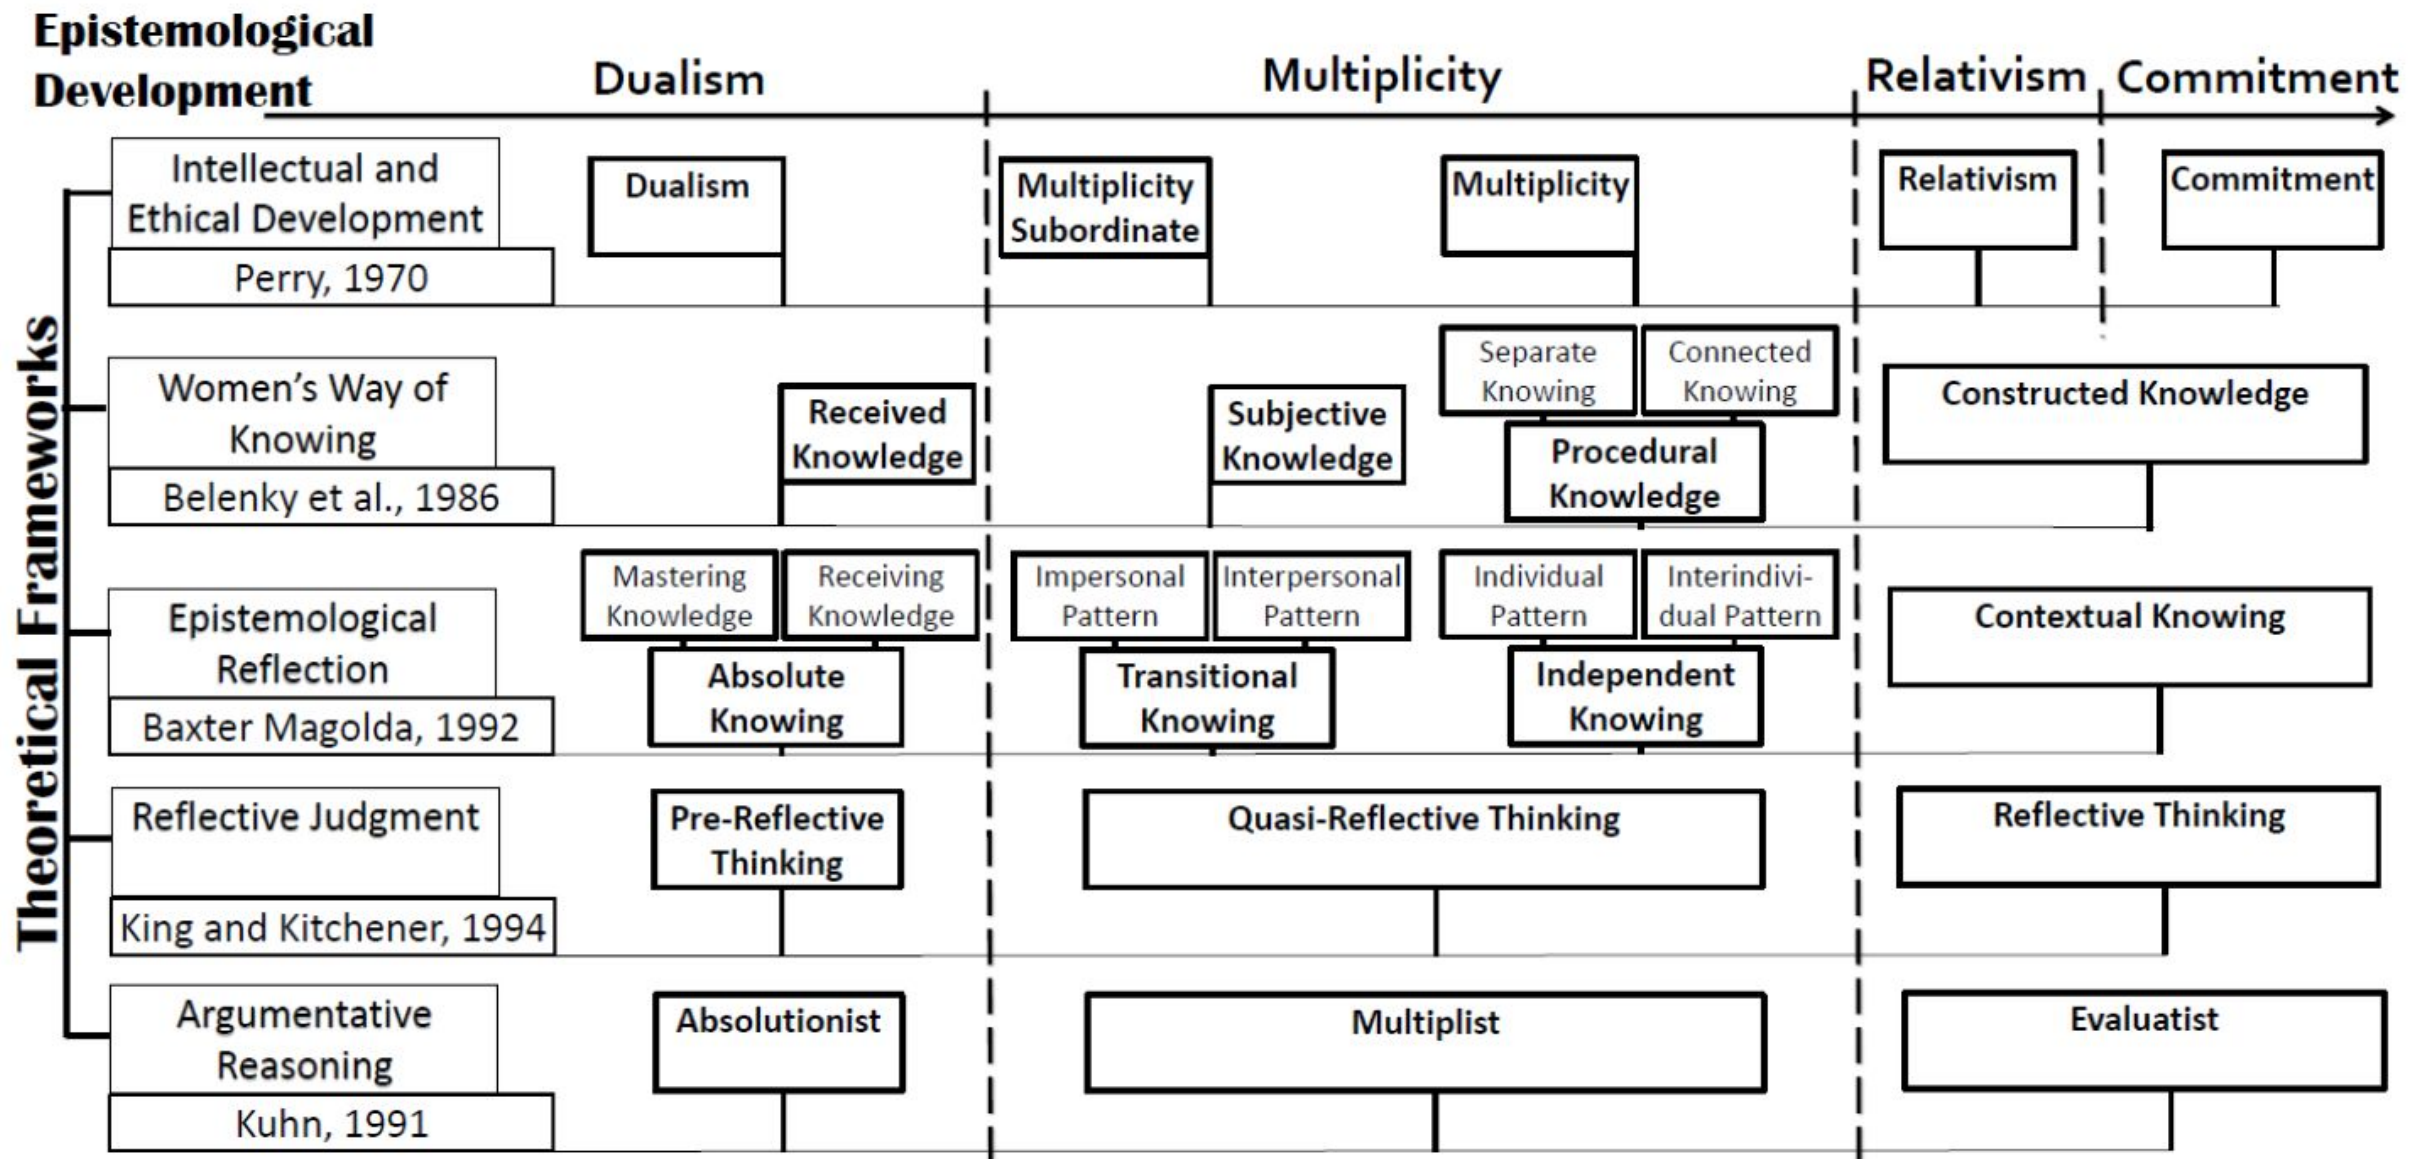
Epistemological Development

Dualism

Multiplicity

Relativism

Commitment

Theoretical Frameworks

Intellectual and Ethical Development

Perry, 1970

Dualism

Multiplicity Subordinate

Multiplicity

Relativism

Commitment

Women's Way of Knowing

Belenky et al., 1986

Received Knowledge

Subjective Knowledge

Separate Knowing

Connected Knowing

Procedural Knowledge

Constructed Knowledge

Epistemological Reflection

Baxter Magolda, 1992

Mastering Knowledge

Receiving Knowledge

Absolute Knowing

Impersonal Pattern

Interpersonal Pattern

Transitional Knowing

Individual Pattern

Interindividual Pattern

Independent Knowing

Contextual Knowing

Reflective Judgment

King and Kitchener, 1994

Pre-Reflective Thinking

Quasi-Reflective Thinking

Reflective Thinking

Argumentative Reasoning

Kuhn, 1991

Absolutionist

Multiplist

Evaluatist